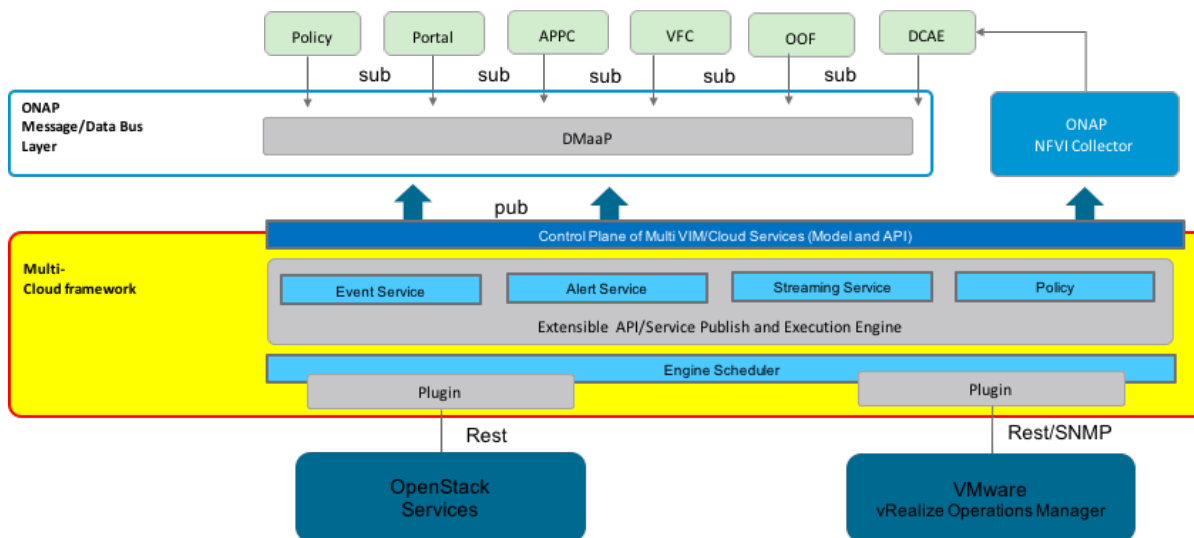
Policy
Portal
APPC
VFC
OOF
DCAE

sub sub sub sub sub

ONAP
Message/Data Bus
Layer

DMaaP

ONAP
NFVI Collector

pub

Control Plane of Multi VIM/Cloud Services (Model and API)

Multi-
Cloud framework

Event Service
Alert Service
Streaming Service
Policy

Extensible API/Service Publish and Execution Engine

Engine Scheduler

Plugin
Plugin

Rest
Rest/SNMP

OpenStack
Services

VMware
vRealize Operations Manager